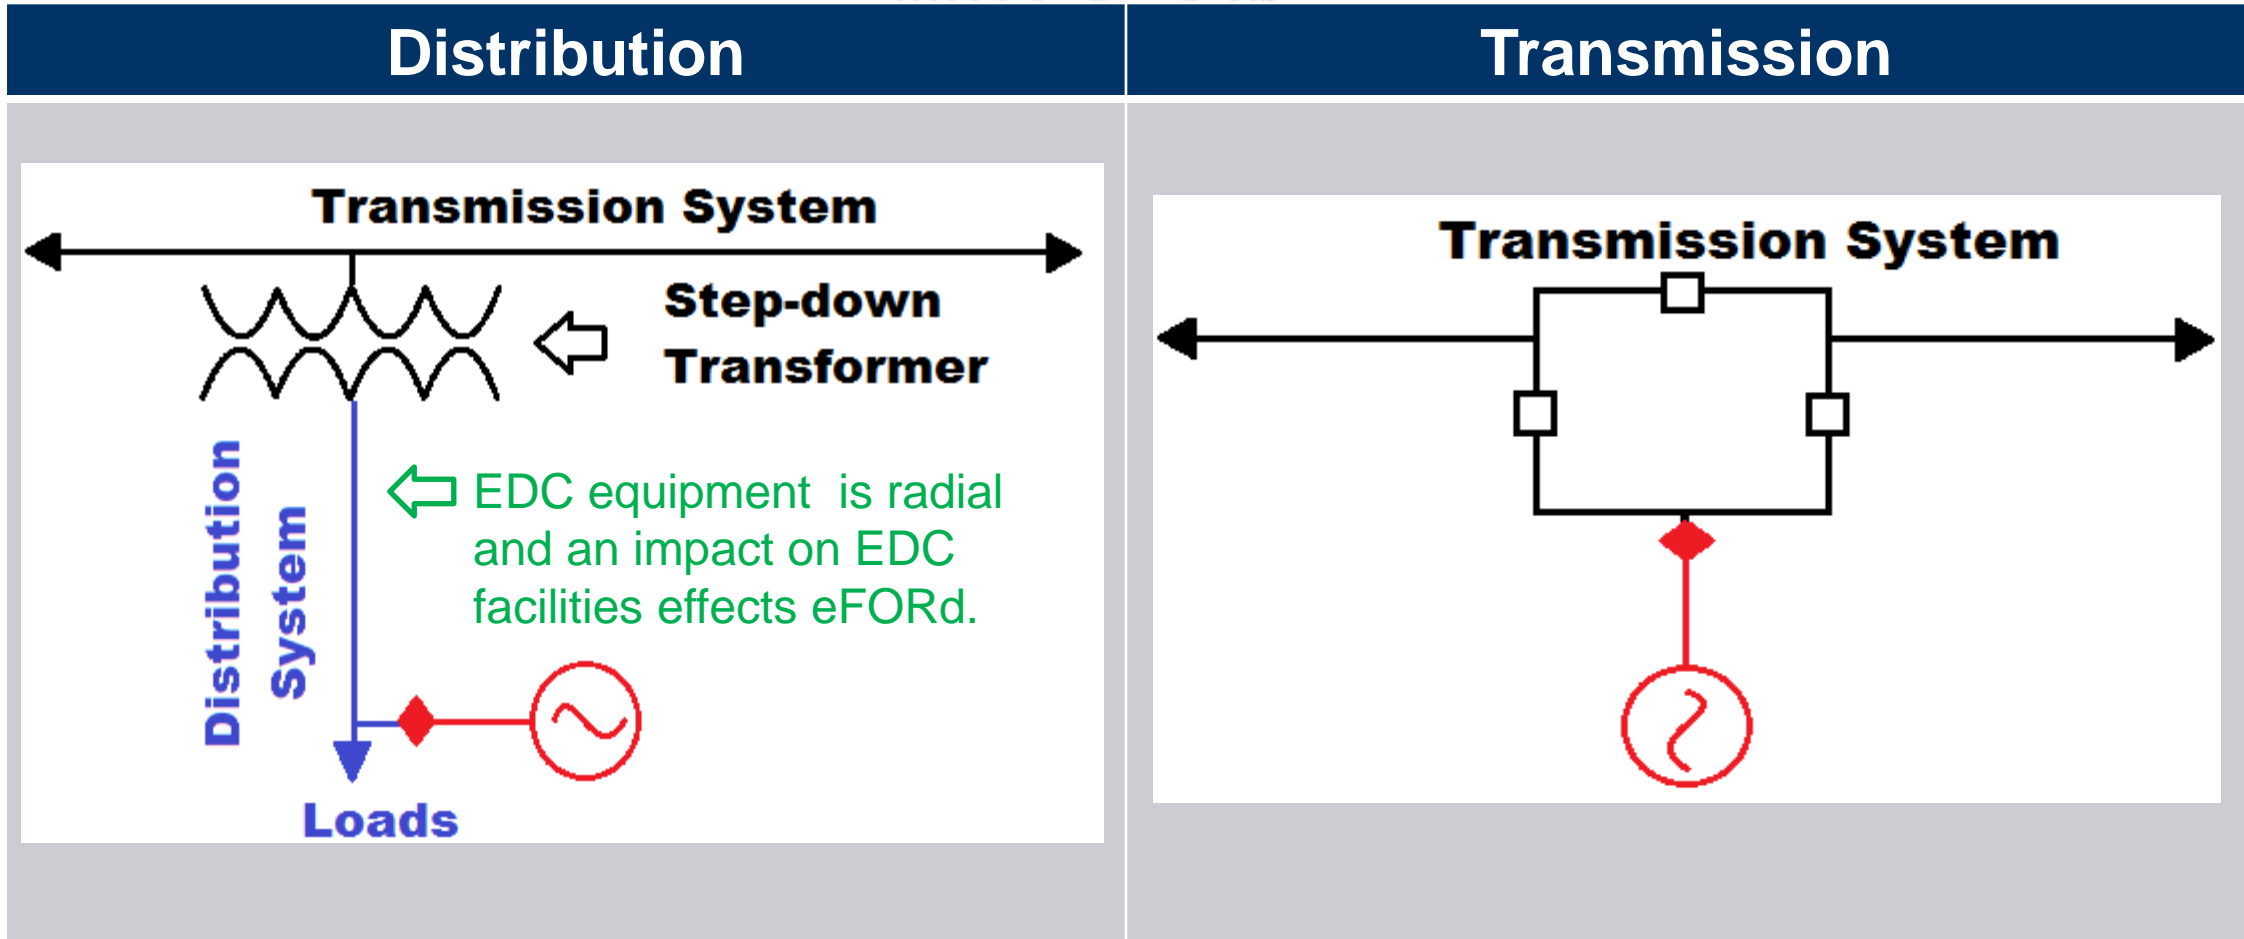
| Distribution | Transmission |
|---|---|
| Transmission System<br>Step-down Transformer<br>Distribution System<br>EDC equipment is radial and an impact on EDC facilities effects eFORd.<br>Loads | Transmission System |